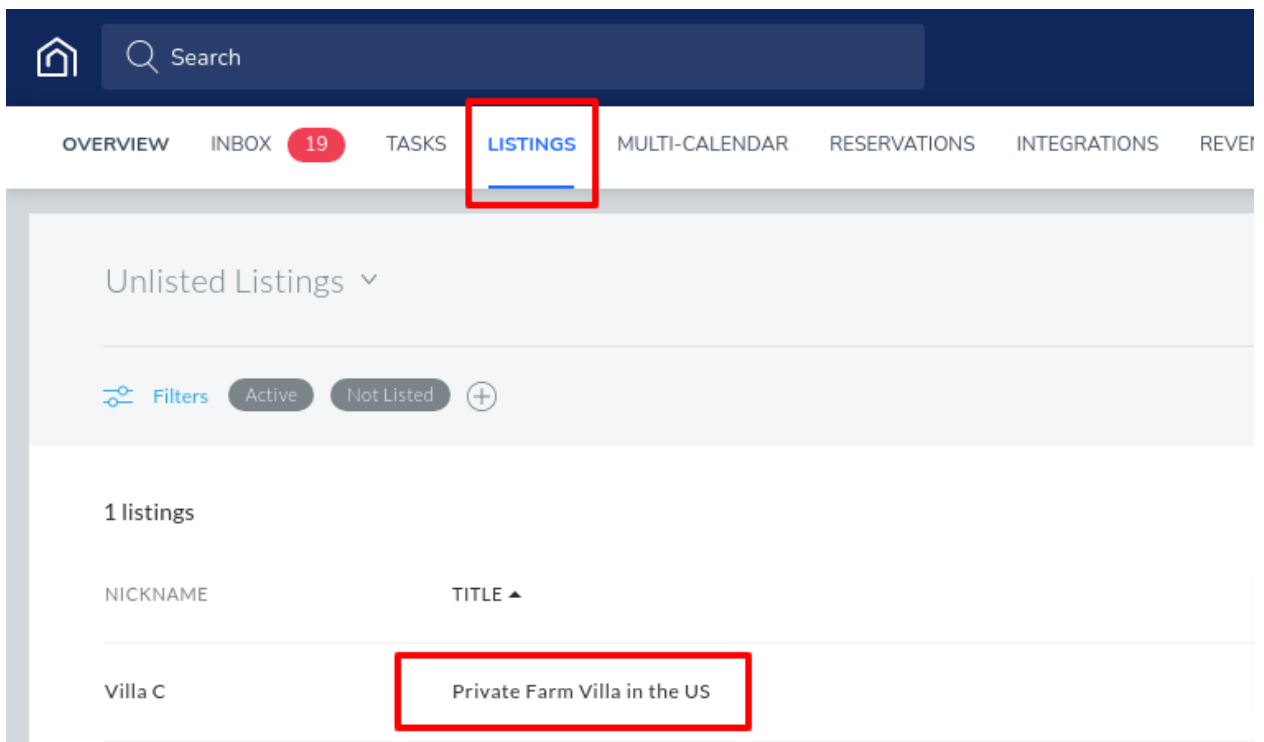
Search

OVERVIEW INBOX 19 TASKS LISTINGS MULTI-CALENDAR RESERVATIONS INTEGRATIONS REVEN

Unlisted Listings

Filters Active Not Listed

1 listings

| NICKNAME | TITLE ▲ |
|---|---|
| Villa C | Private Farm Villa in the US |